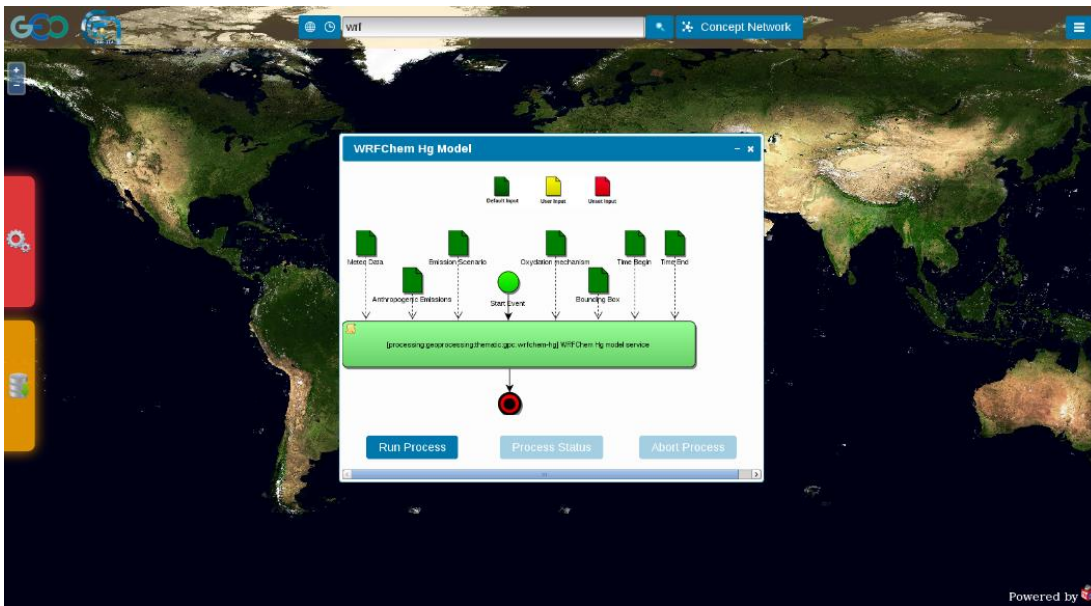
GEO

wrf

Concept Network

+
−

WRFChem Hg Model

– ×

Default Input
User Input
Unset Input

Meteo Data
Emission Scenario
Oxydation mechanism
Time Begin
Time End
Anthropogenic Emissions
Start Event
Bounding Box

[processing:geoprocessing:thematic:gpc: wrfchem-hg] WRFChem Hg model service

Run Process
Process Status
Abort Process

Powered by